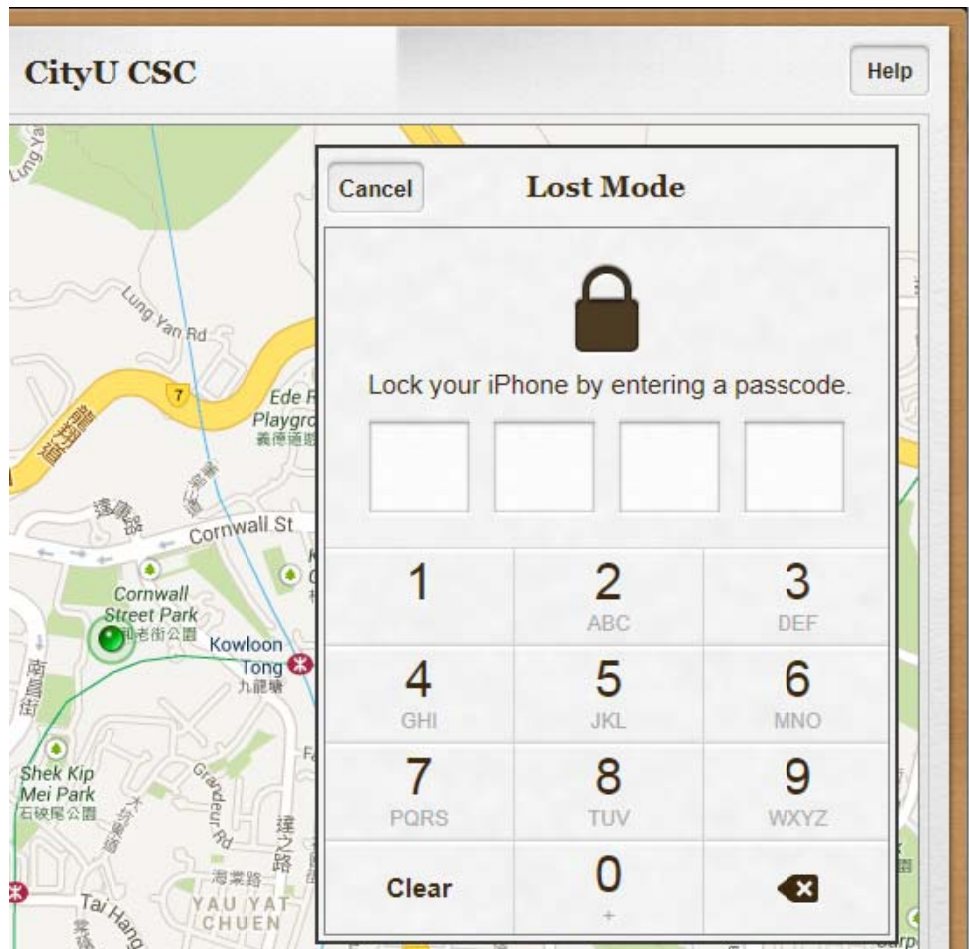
CityU CSC

Help

Cancel

Lost Mode

Lock your iPhone by entering a passcode.

| 1 | 2 ABC | 3 DEF |
|---|---|---|
| 4 GHI | 5 JKL | 6 MNO |
| 7 PQRS | 8 TUV | 9 WXYZ |
| Clear | 0 + | |

Lung Yan Rd

7

Ede R Playgro

Cornwall St

Cornwall Street Park

Kowloon Tong 九龍塘

Shek Kip Mei Park 石硤尾公園

Grandeur Rd

Tai Hang

YAU YAT CHUEN